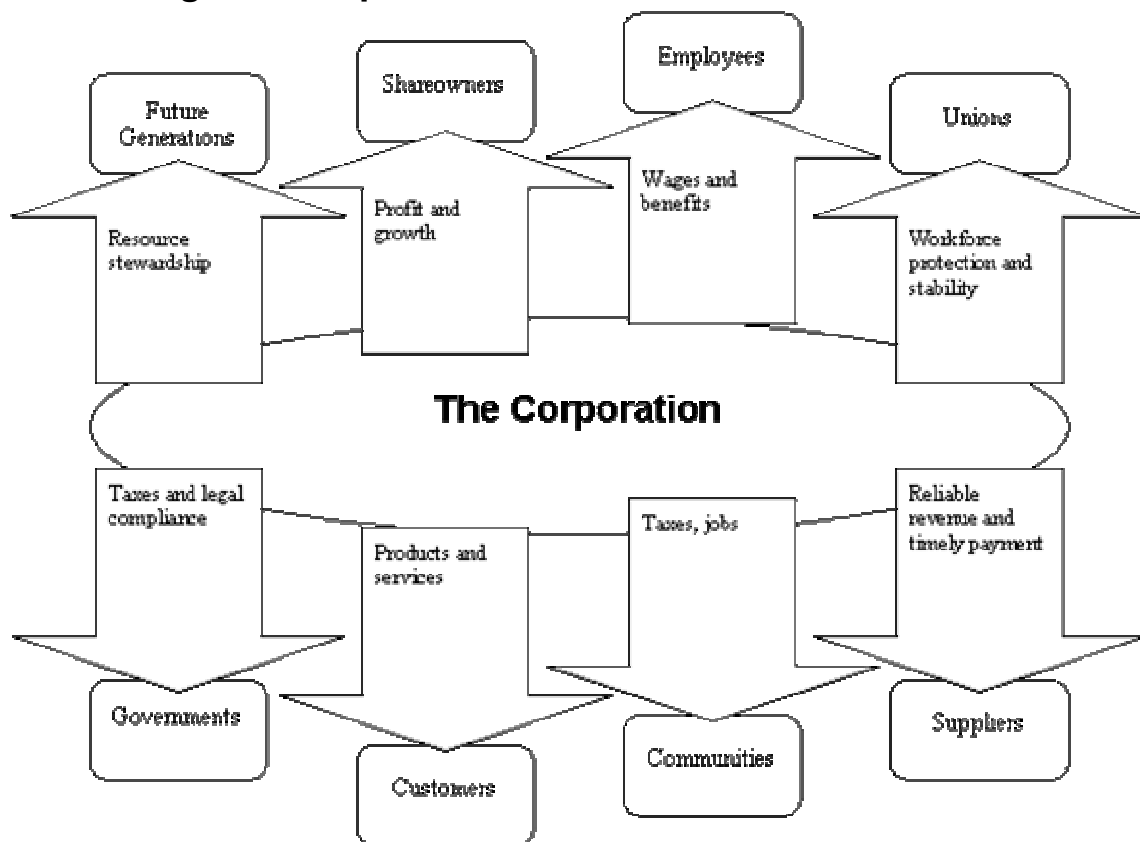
Future Generations

Shareowners

Employees

Unions

Resource stewardship

Profit and growth

Wages and benefits

Workforce protection and stability

The Corporation

Taxes and legal compliance

Products and services

Taxes, jobs

Reliable revenue and timely payment

Governments

Customers

Communities

Suppliers